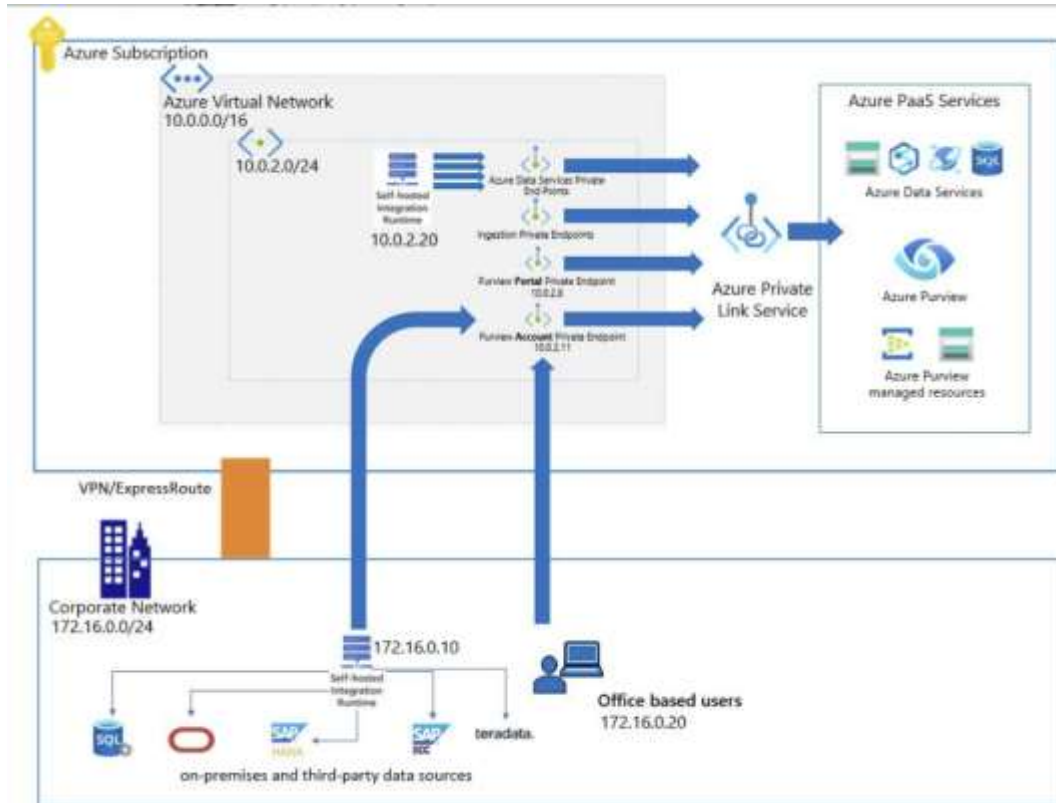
Azure Subscription

Azure Virtual Network
10.0.0.0/16

10.0.2.0/24

Self-hosted Integration Runtime

10.0.2.20

Azure Data Services Private End Points

Ingestion Private Endpoints

Purview Portal Private Endpoint
10.0.2.8

Purview Account Private Endpoint
10.0.2.11

Azure Private Link Service

Azure PaaS Services

SQL

Azure Data Services

Azure Purview

Azure Purview managed resources

VPN/ExpressRoute

Corporate Network
172.16.0.0/24

172.16.0.10

Self-hosted Integration Runtime

SQL

SAP HANA

SAP ECC

teradata.

Office based users
172.16.0.20

on-premises and third-party data sources